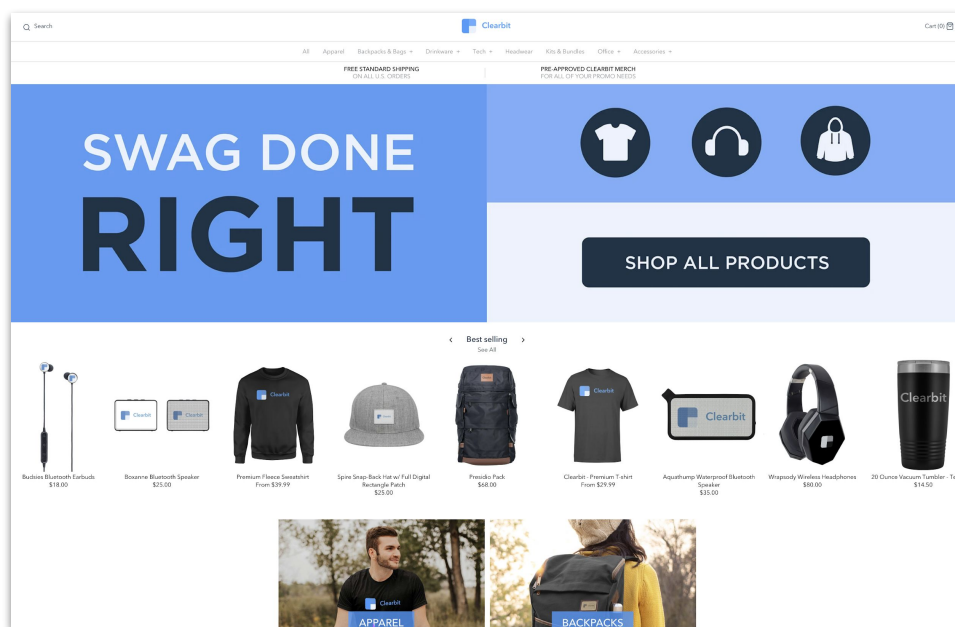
Search

Clearbit

Cart (0)

All Apparel Backpacks & Bags Drinkware Tech Headwear Kits & Bundles Office Accessories

FREE STANDARD SHIPPING
ON ALL U.S. ORDERS

PRE-APPROVED CLEARBIT MERCH
FOR ALL OF YOUR PROMO NEEDS

SWAG DONE
RIGHT

SHOP ALL PRODUCTS

Best selling
See All

Budsies Bluetooth Earbuds
$18.00

Clearbit

Boxanne Bluetooth Speaker
$25.00

Clearbit

Premium Fleece Sweatshirt
From $39.99

Spire Snap-Back Hat w/ Full Digital Rectangle Patch
$25.00

Presidio Pack
$68.00

Clearbit

Clearbit - Premium T-shirt
From $29.99

Clearbit

Aquathump Waterproof Bluetooth Speaker
$35.00

Wrapsody Wireless Headphones
$80.00

Clearbit

20 Ounce Vacuum Tumbler - Te
$14.50

Clearbit

APPAREL

BACKPACKS